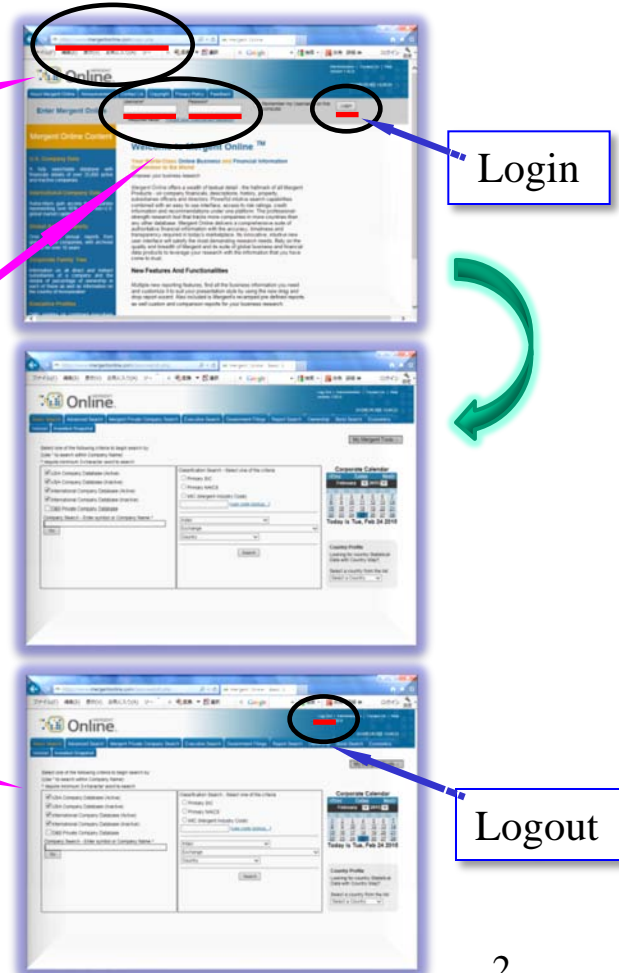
Online

Enter Mergent Online

Login

Mergent Online Content

Welcome to Mergent Online ™

New Features And Functionalities

Login

Online

My Mergent Tools

Corporate Calendar

February 2010

Today is Tue, Feb 24 2010

Country Profile

Search

Online

Corporate Calendar

Today is Tue, Feb 24 2010

Country Profile

Search

Logout

2